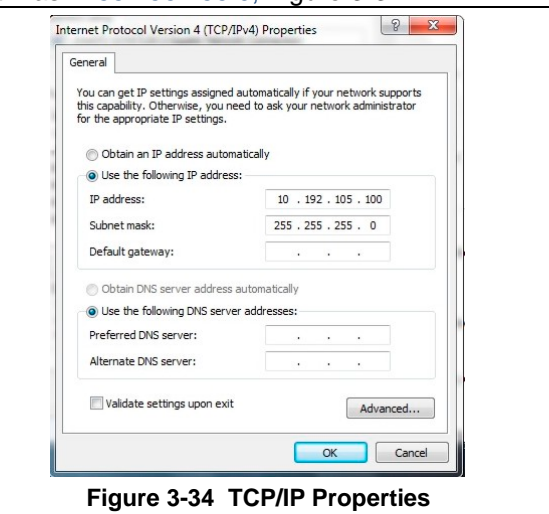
Internet Protocol Version 4 (TCP/IPv4) Properties

?

X

General

You can get IP settings assigned automatically if your network supports this capability. Otherwise, you need to ask your network administrator for the appropriate IP settings.

Obtain an IP address automatically

Use the following IP address:

IP address: 10 . 192 . 105 . 100

Subnet mask: 255 . 255 . 255 . 0

Default gateway: . . .

Obtain DNS server address automatically

Use the following DNS server addresses:

Preferred DNS server: . . .

Alternate DNS server: . . .

Validate settings upon exit

Advanced...

OK

Cancel

Figure 3-34 TCP/IP Properties